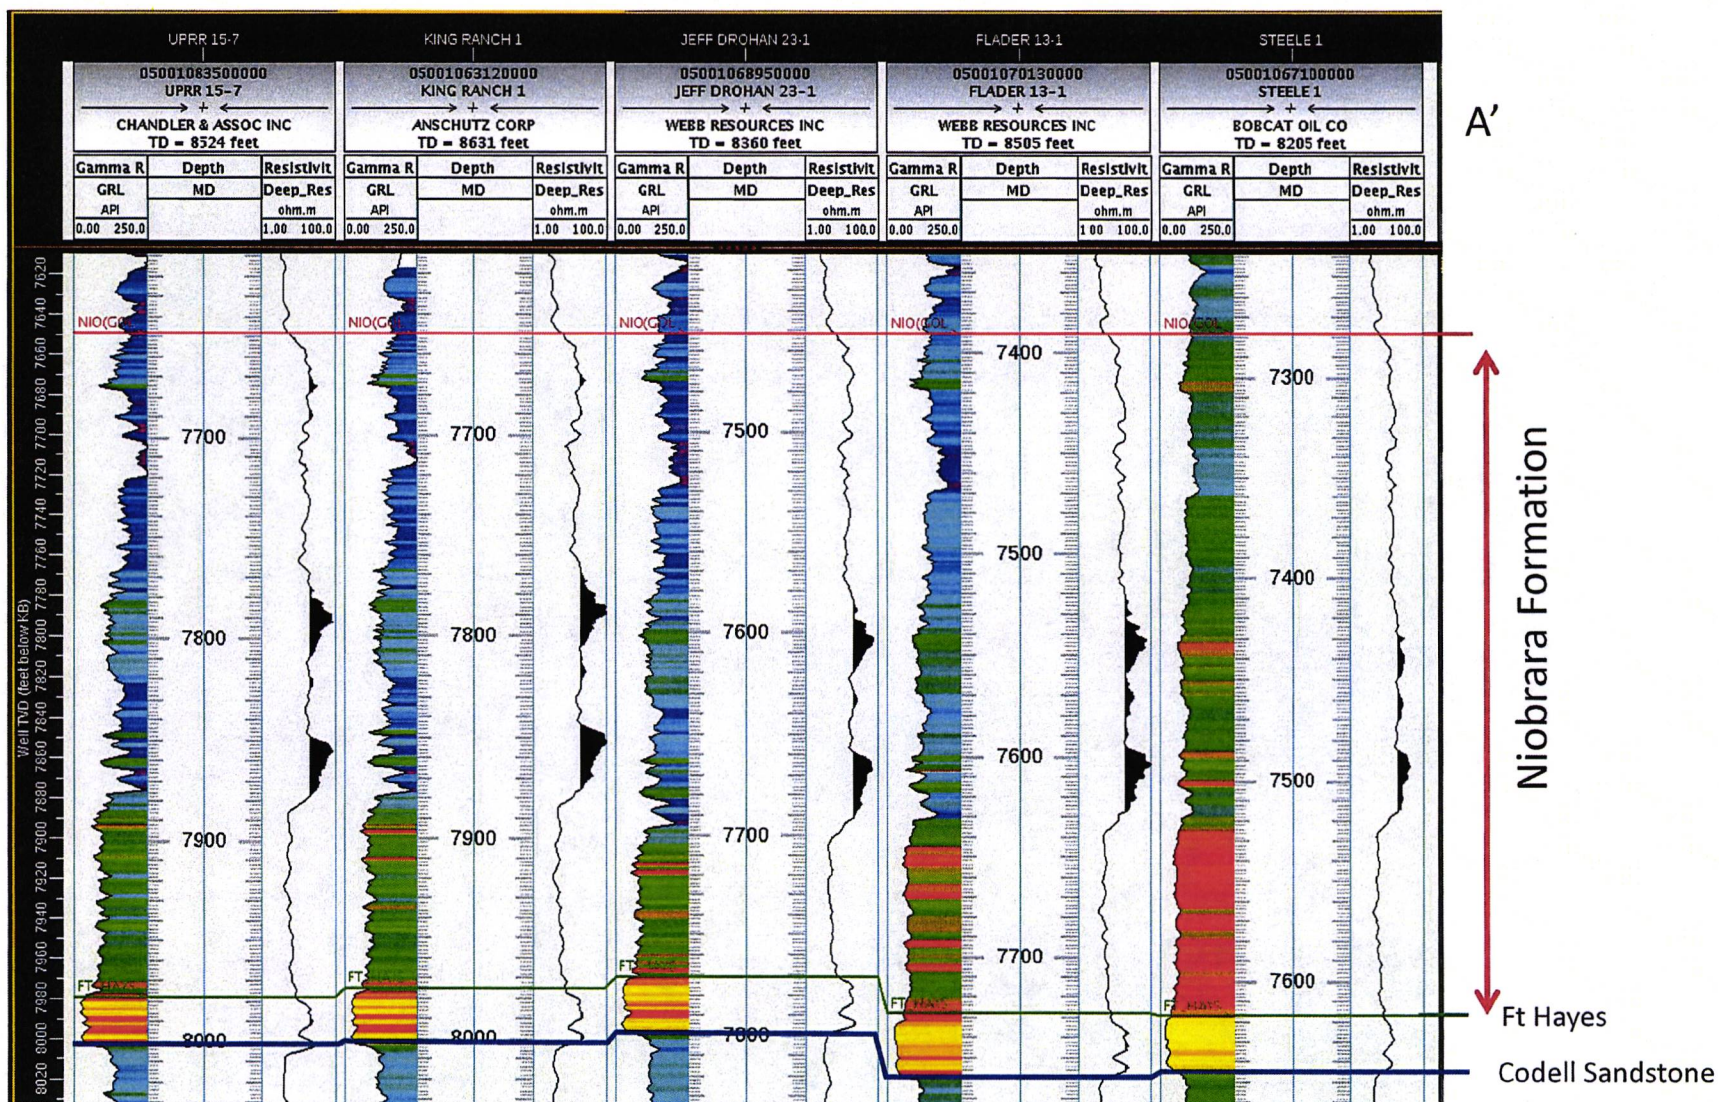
UPRR 15-7
05001083500000
UPRR 15-7
CHANDLER & ASSOC INC
TD = 8524 feet

KING RANCH 1
05001063120000
KING RANCH 1
ANSCHUTZ CORP
TD = 8631 feet

JEFF DROHAN 23-1
05001068950000
JEFF DROHAN 23-1
WEBB RESOURCES INC
TD = 8360 feet

FLADER 13-1
05001070130000
FLADER 13-1
WEBB RESOURCES INC
TD = 8505 feet

STEELE 1
05001067100000
STEELE 1
BOBCAT OIL CO
TD = 8205 feet

A'

| Gamma R | Depth | Resistivit |
|---|---|---|
| GRL | MD | Deep_Res |
| API | | ohm.m |
| 0.00 250.0 | | 1.00 100.0 |

Well TVD (feet below KB)
7620 7640 7660 7680 7700 7720 7740 7760 7780 7800 7820 7840 7860 7880 7900 7920 7940 7960 7980 8000 8020

NIO(GOL
NIO(GOL
NIO(GOL
NIO(COL
NIO(GOL

7700 7800 7900 8000
7700 7800 7900 8000
7500 7600 7700 7800
7400 7500 7600 7700
7300 7400 7500 7600

FT HAYS
FT HAYS
FT HAYS
FT HAYS
FT HAYS

Niobrara Formation
Ft Hayes
Codell Sandstone